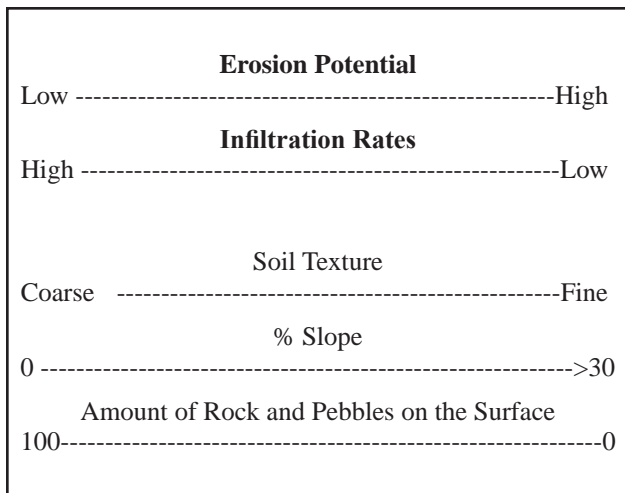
**Erosion Potential**

Low -----------------------------------------------------High

**Infiltration Rates**

High -----------------------------------------------------Low

Soil Texture

Coarse ------------------------------------------------Fine

% Slope

0 ----------------------------------------------------------->30

Amount of Rock and Pebbles on the Surface

100----------------------------------------------------------0